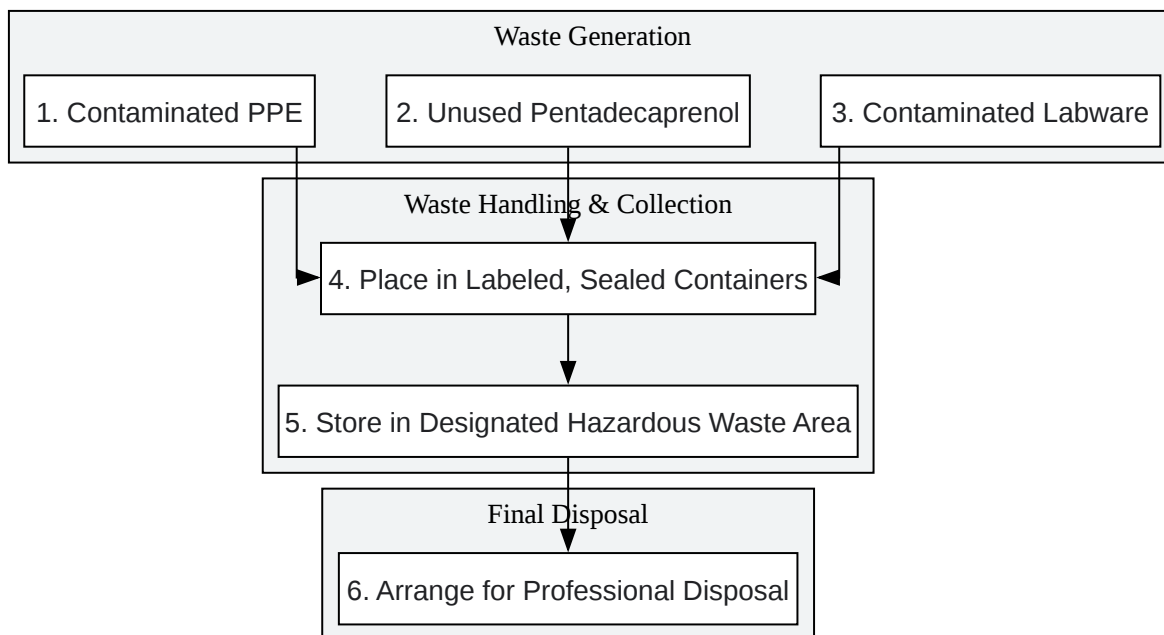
Waste Generation

1. Contaminated PPE

2. Unused Pentadecaprenol

3. Contaminated Labware

Waste Handling & Collection

4. Place in Labeled, Sealed Containers

5. Store in Designated Hazardous Waste Area

Final Disposal

6. Arrange for Professional Disposal